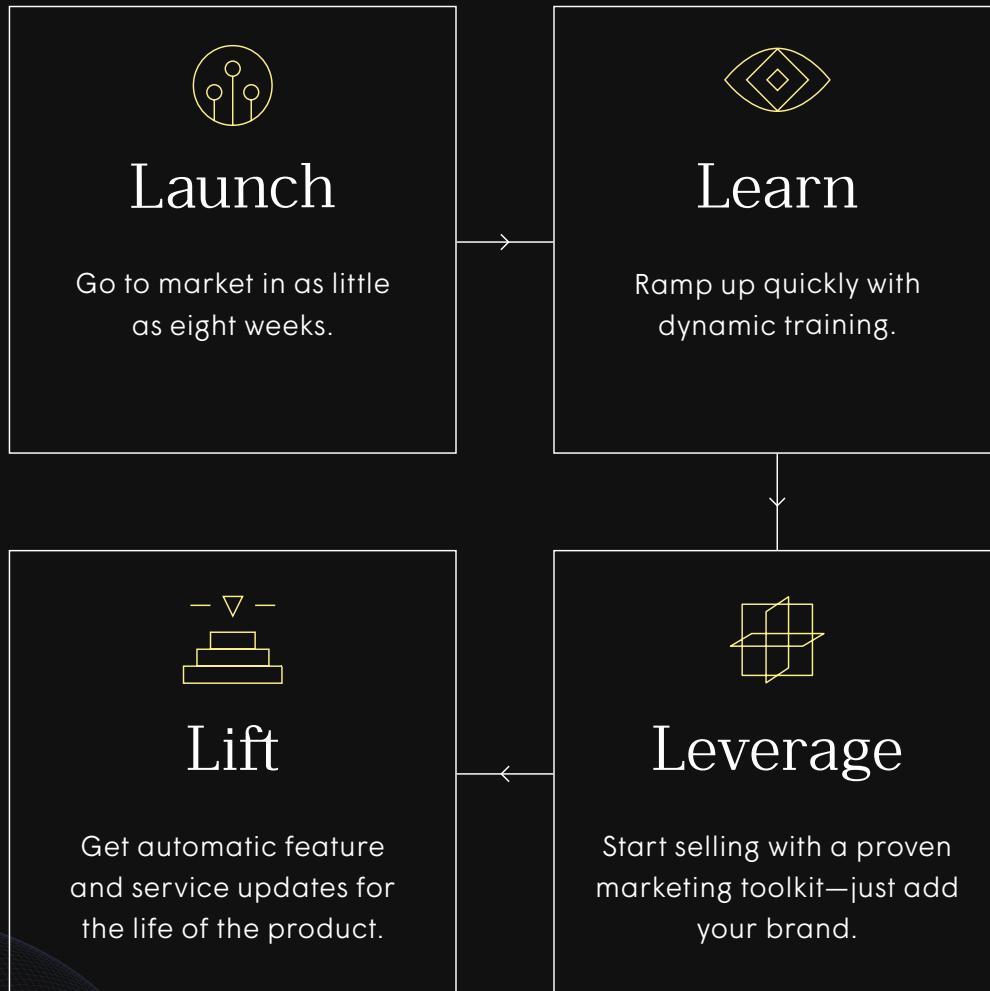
Launch

Go to market in as little as eight weeks.

Learn

Ramp up quickly with dynamic training.

Lift

Get automatic feature and service updates for the life of the product.

Leverage

Start selling with a proven marketing toolkit—just add your brand.